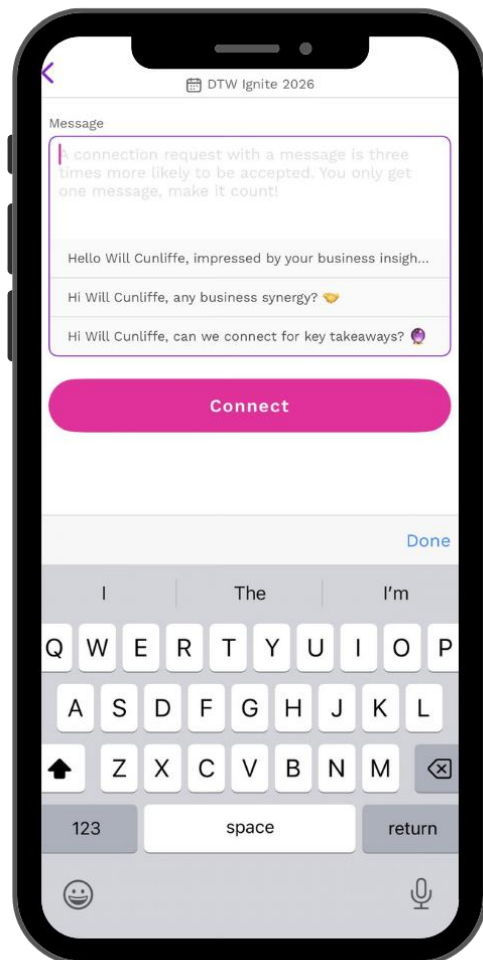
DTW Ignite 2026

Message

A connection request with a message is three times more likely to be accepted. You only get one message, make it count!

Hello Will Cunliffe, impressed by your business insigh...

Hi Will Cunliffe, any business synergy? 🤝

Hi Will Cunliffe, can we connect for key takeaways? 🔮

Connect

Done

I
The
I'm

Q W E R T Y U I O P
A S D F G H J K L
Z X C V B N M

123
space
return